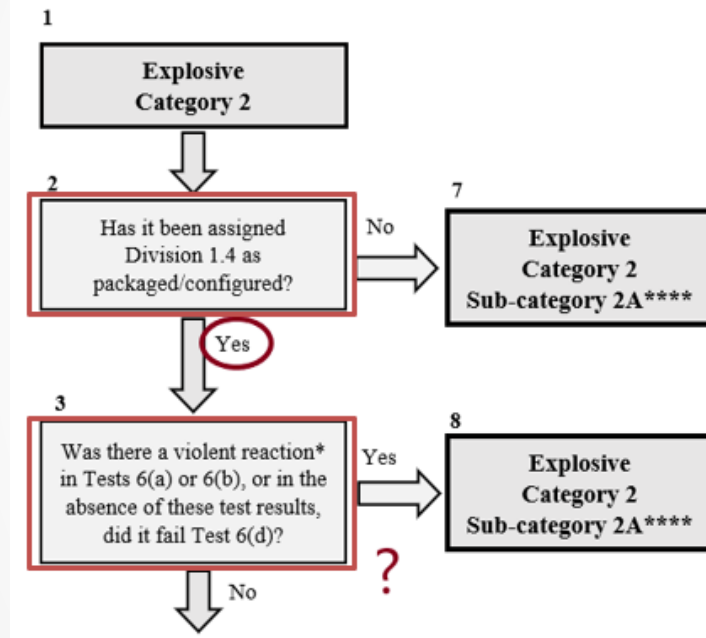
1

Explosive
Category 2

2

Has it been assigned Division 1.4 as packaged/configured?

No

7

Explosive
Category 2
Sub-category 2A****

Yes

3

Was there a violent reaction* in Tests 6(a) or 6(b), or in the absence of these test results, did it fail Test 6(d)?

Yes

8

Explosive
Category 2
Sub-category 2A****

?

No